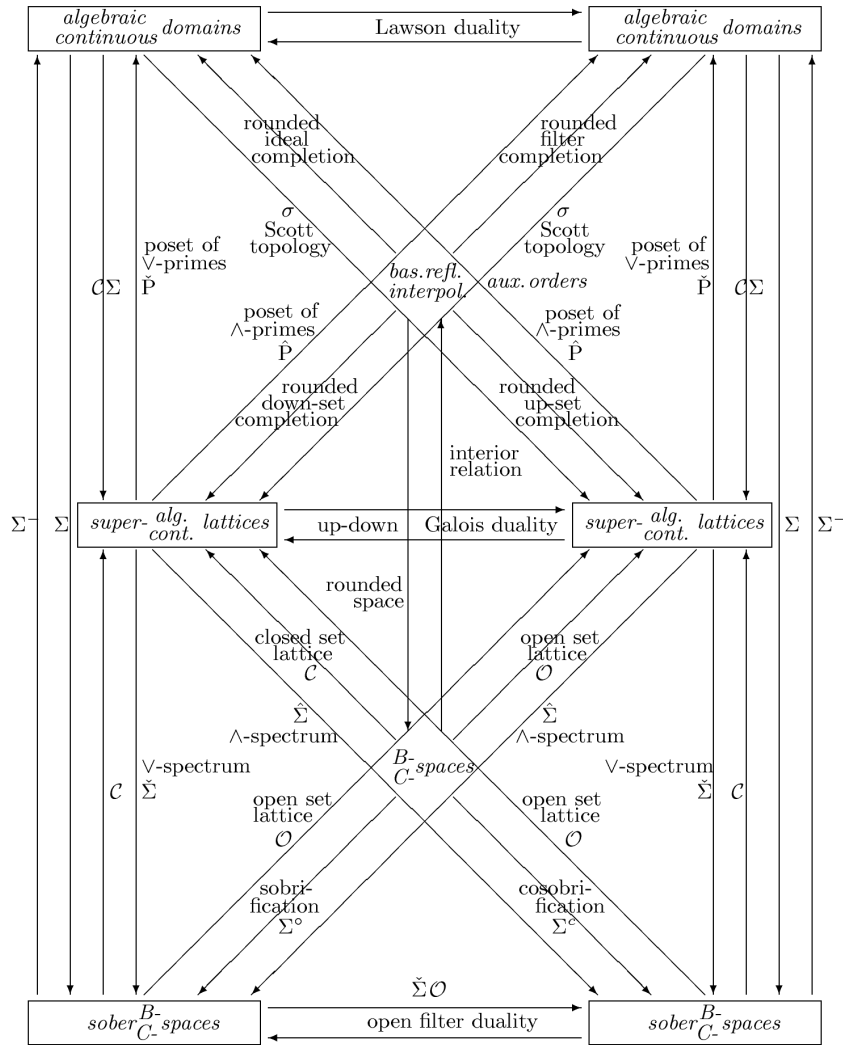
algebraic continuous domains

Lawson duality

algebraic continuous domains

rounded ideal completion

rounded filter completion

$\sigma$ Scott topology

$\sigma$ Scott topology

poset of $\vee$-primes $\check{\mathrm{P}}$

poset of $\vee$-primes $\check{\mathrm{P}}$

$\mathcal{C}\Sigma$

$\mathcal{C}\Sigma$

bas. refl. interpol.

aux. orders

poset of $\wedge$-primes $\hat{\mathrm{P}}$

poset of $\wedge$-primes $\hat{\mathrm{P}}$

rounded down-set completion

rounded up-set completion

interior relation

$\Sigma^-$

$\Sigma$

super-alg. cont. lattices

up-down Galois duality

super-alg. cont. lattices

$\Sigma$

$\Sigma^-$

rounded space

closed set lattice $\mathcal{C}$

open set lattice $\mathcal{O}$

$\hat{\Sigma}$ $\wedge$-spectrum

$\hat{\Sigma}$ $\wedge$-spectrum

B-C-spaces

$\vee$-spectrum $\check{\Sigma}$

$\vee$-spectrum $\check{\Sigma}$

$\mathcal{C}$

$\mathcal{C}$

open set lattice $\mathcal{O}$

open set lattice $\mathcal{O}$

sobrification $\Sigma^\circ$

cosobrification $\Sigma^c$

$\check{\Sigma}\mathcal{O}$

sober B-C-spaces

open filter duality

sober B-C-spaces